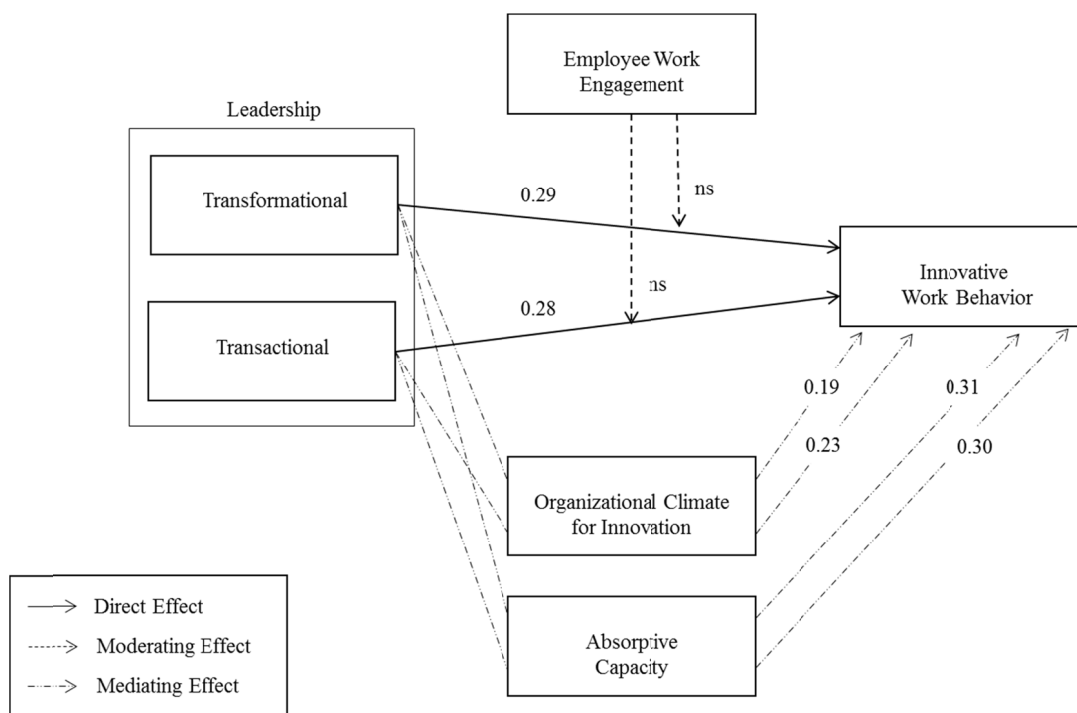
Employee Work Engagement

Leadership

Transformational

Transactional

0.29

ns

ns

0.28

Innovative Work Behavior

0.19

0.31

0.23

0.30

Organizational Climate for Innovation

Absorptive Capacity

Direct Effect

Moderating Effect

Mediating Effect